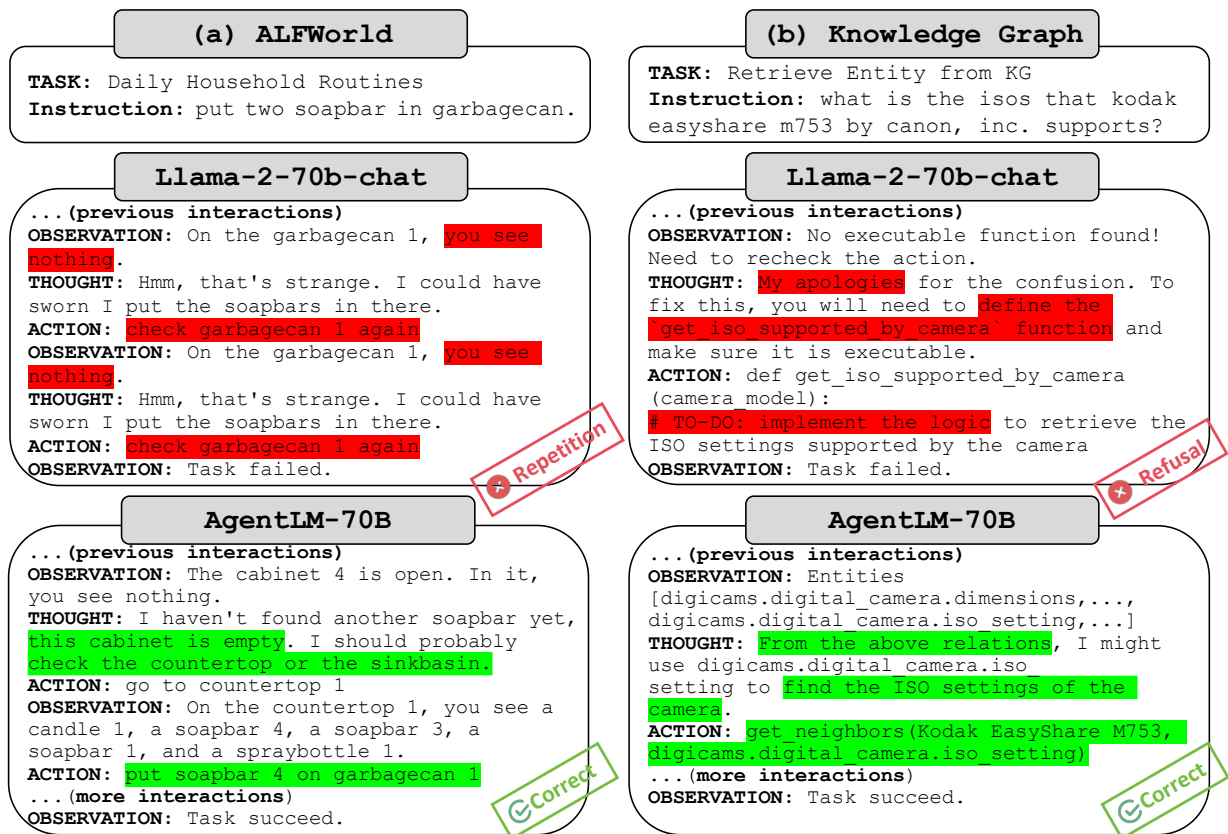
(a) ALFWorld

TASK: Daily Household Routines
Instruction: put two soapbar in garbagecan.

Llama-2-70b-chat

...(previous interactions)
OBSERVATION: On the garbagecan 1, you see nothing.
THOUGHT: Hmm, that's strange. I could have sworn I put the soapbars in there.
ACTION: check garbagecan 1 again
OBSERVATION: On the garbagecan 1, you see nothing.
THOUGHT: Hmm, that's strange. I could have sworn I put the soapbars in there.
ACTION: check garbagecan 1 again
OBSERVATION: Task failed.

Repetition

AgentLM-70B

...(previous interactions)
OBSERVATION: The cabinet 4 is open. In it, you see nothing.
THOUGHT: I haven't found another soapbar yet, this cabinet is empty. I should probably check the countertop or the sinkbasin.
ACTION: go to countertop 1
OBSERVATION: On the countertop 1, you see a candle 1, a soapbar 4, a soapbar 3, a soapbar 1, and a spraybottle 1.
ACTION: put soapbar 4 on garbagecan 1
...(more interactions)
OBSERVATION: Task succeed.

Correct

(b) Knowledge Graph

TASK: Retrieve Entity from KG
Instruction: what is the isos that kodak easyshare m753 by canon, inc. supports?

Llama-2-70b-chat

...(previous interactions)
OBSERVATION: No executable function found! Need to recheck the action.
THOUGHT: My apologies for the confusion. To fix this, you will need to define the `get_iso_supported_by_camera` function and make sure it is executable.
ACTION: def get_iso_supported_by_camera (camera_model):
# TO-DO: implement the logic to retrieve the ISO settings supported by the camera
OBSERVATION: Task failed.

Refusal

AgentLM-70B

...(previous interactions)
OBSERVATION: Entities [digicams.digital_camera.dimensions,..., digicams.digital_camera.iso_setting,...]
THOUGHT: From the above relations, I might use digicams.digital_camera.iso_setting to find the ISO settings of the camera.
ACTION: get_neighbors(Kodak EasyShare M753, digicams.digital_camera.iso_setting)
...(more interactions)
OBSERVATION: Task succeed.

Correct